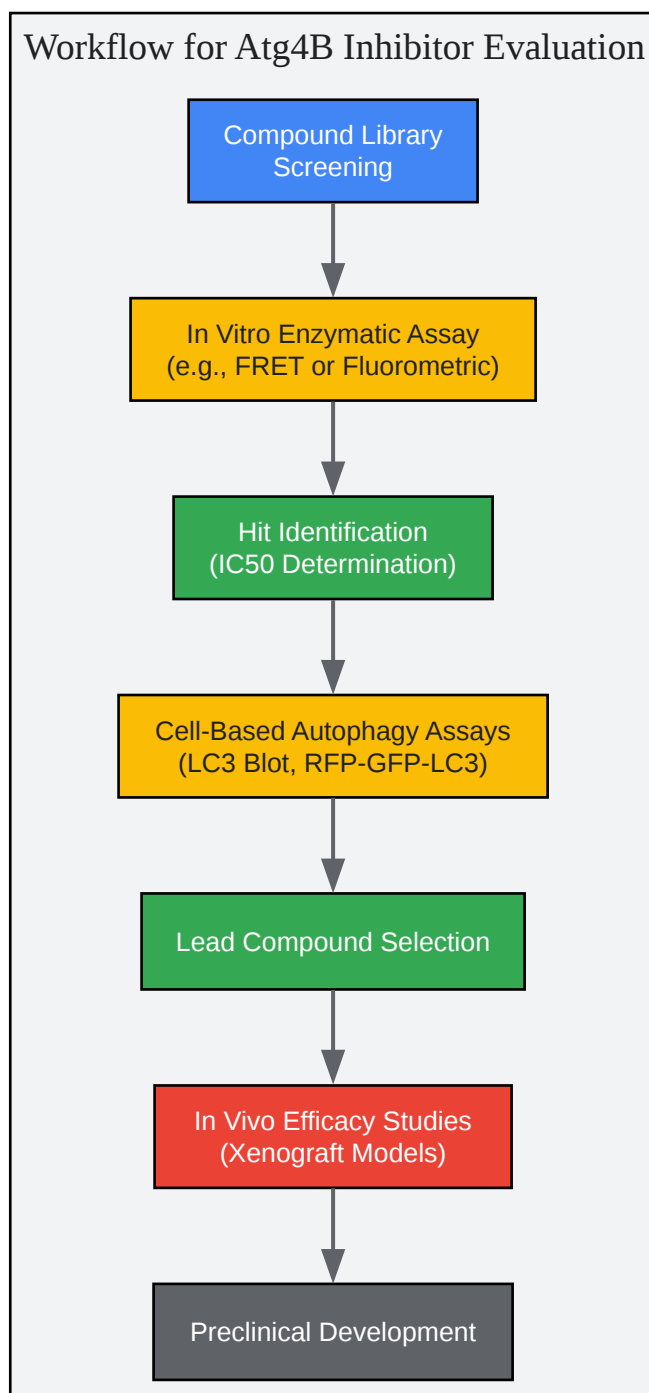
Workflow for Atg4B Inhibitor Evaluation

Compound Library Screening

In Vitro Enzymatic Assay (e.g., FRET or Fluorometric)

Hit Identification (IC50 Determination)

Cell-Based Autophagy Assays (LC3 Blot, RFP-GFP-LC3)

Lead Compound Selection

In Vivo Efficacy Studies (Xenograft Models)

Preclinical Development